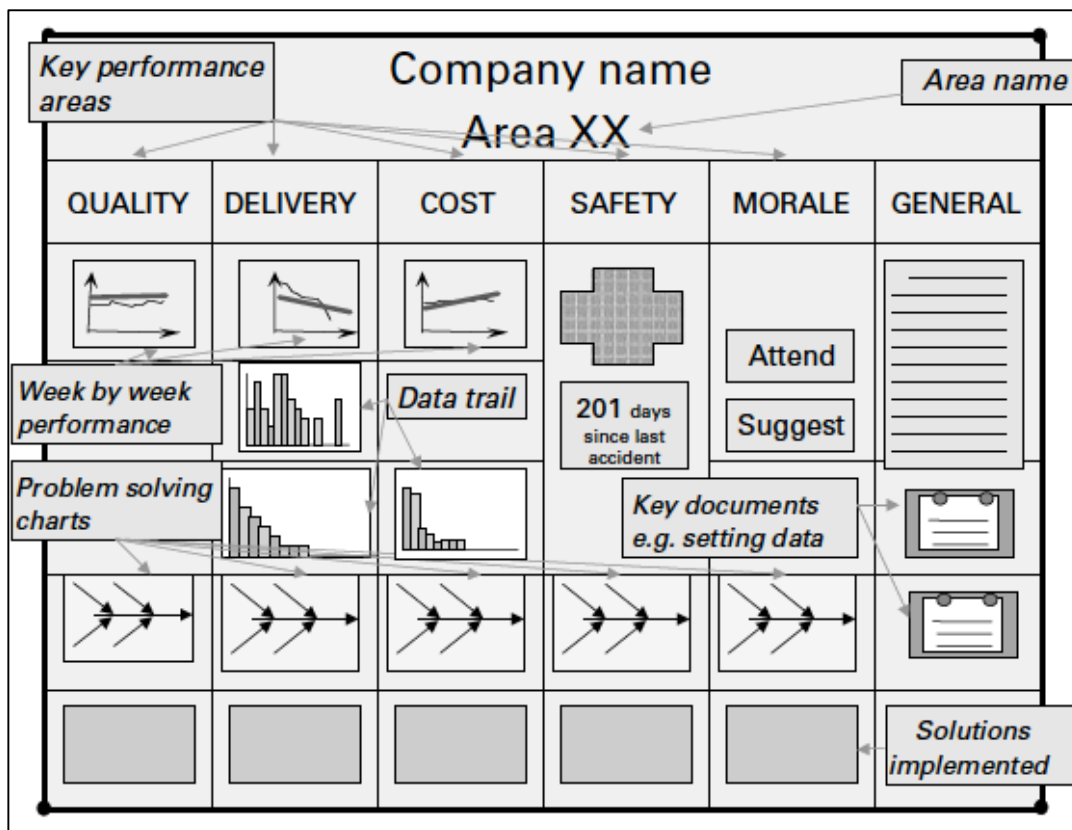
Key performance areas

Company name

Area name

Area XX

| QUALITY | DELIVERY | COST | SAFETY | MORALE | GENERAL |
|---|---|---|---|---|---|

Attend

Suggest

Week by week performance

Data trail

201 days since last accident

Problem solving charts

Key documents e.g. setting data

Solutions implemented